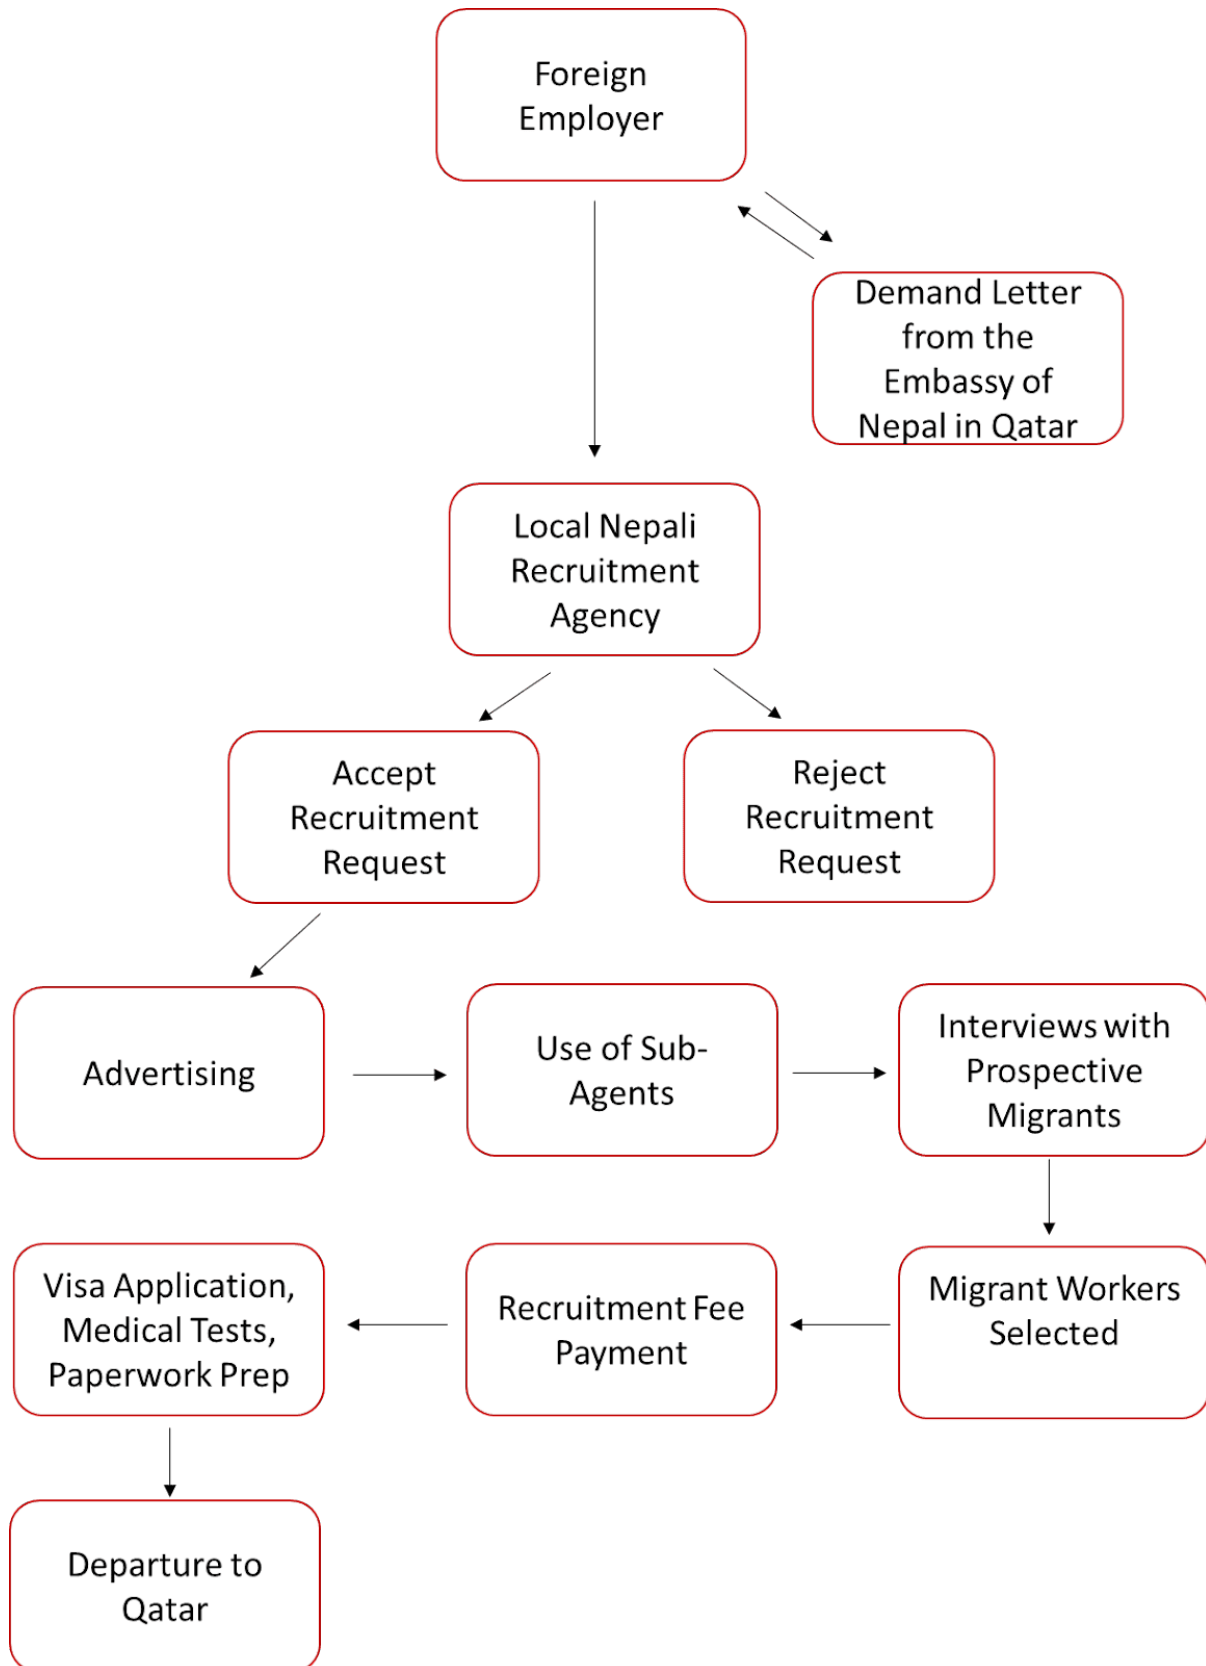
Foreign Employer

Demand Letter from the Embassy of Nepal in Qatar

Local Nepali Recruitment Agency

Accept Recruitment Request

Reject Recruitment Request

Advertising

Use of Sub-Agents

Interviews with Prospective Migrants

Migrant Workers Selected

Recruitment Fee Payment

Visa Application, Medical Tests, Paperwork Prep

Departure to Qatar